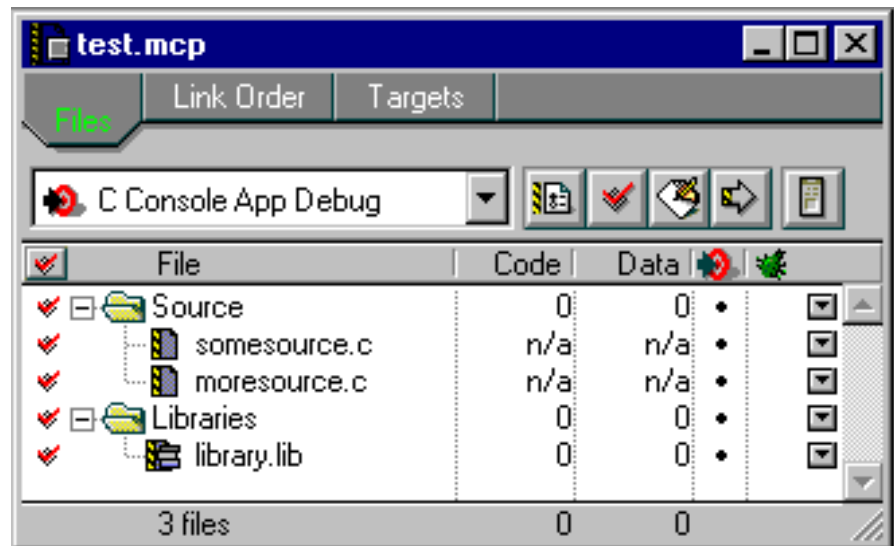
test.mcp

Files | Link Order | Targets

C Console App Debug

| File | Code | Data | | |
|---|---|---|---|---|
| Source | 0 | 0 | • | |
| somesource.c | n/a | n/a | • | |
| moresource.c | n/a | n/a | • | |
| Libraries | 0 | 0 | • | |
| library.lib | 0 | 0 | • | |
| 3 files | 0 | 0 | | |